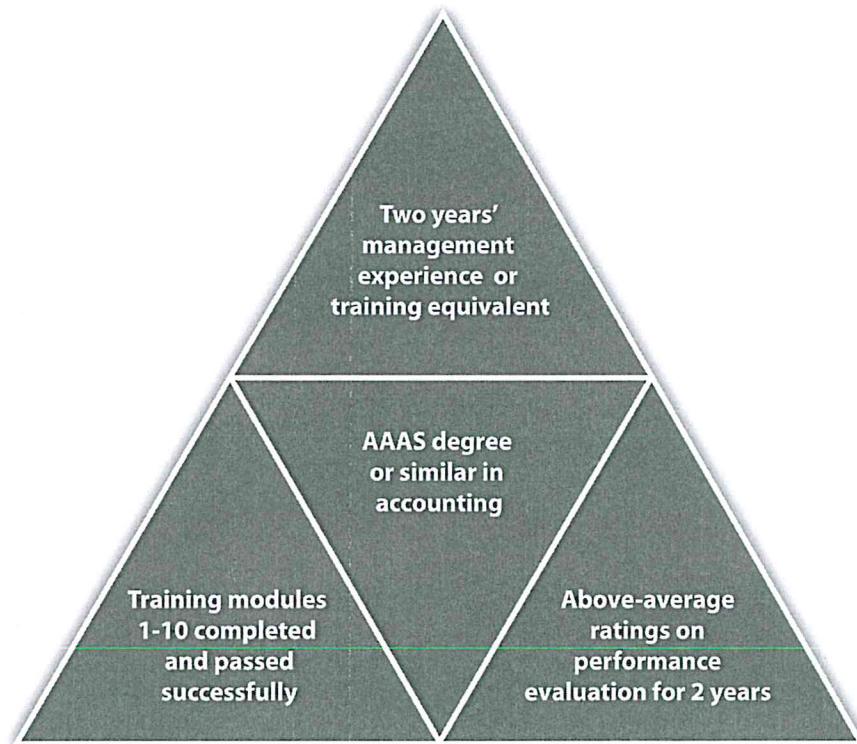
Two years' management experience or training equivalent

AAAS degree or similar in accounting

Training modules 1-10 completed and passed successfully

Above-average ratings on performance evaluation for 2 years